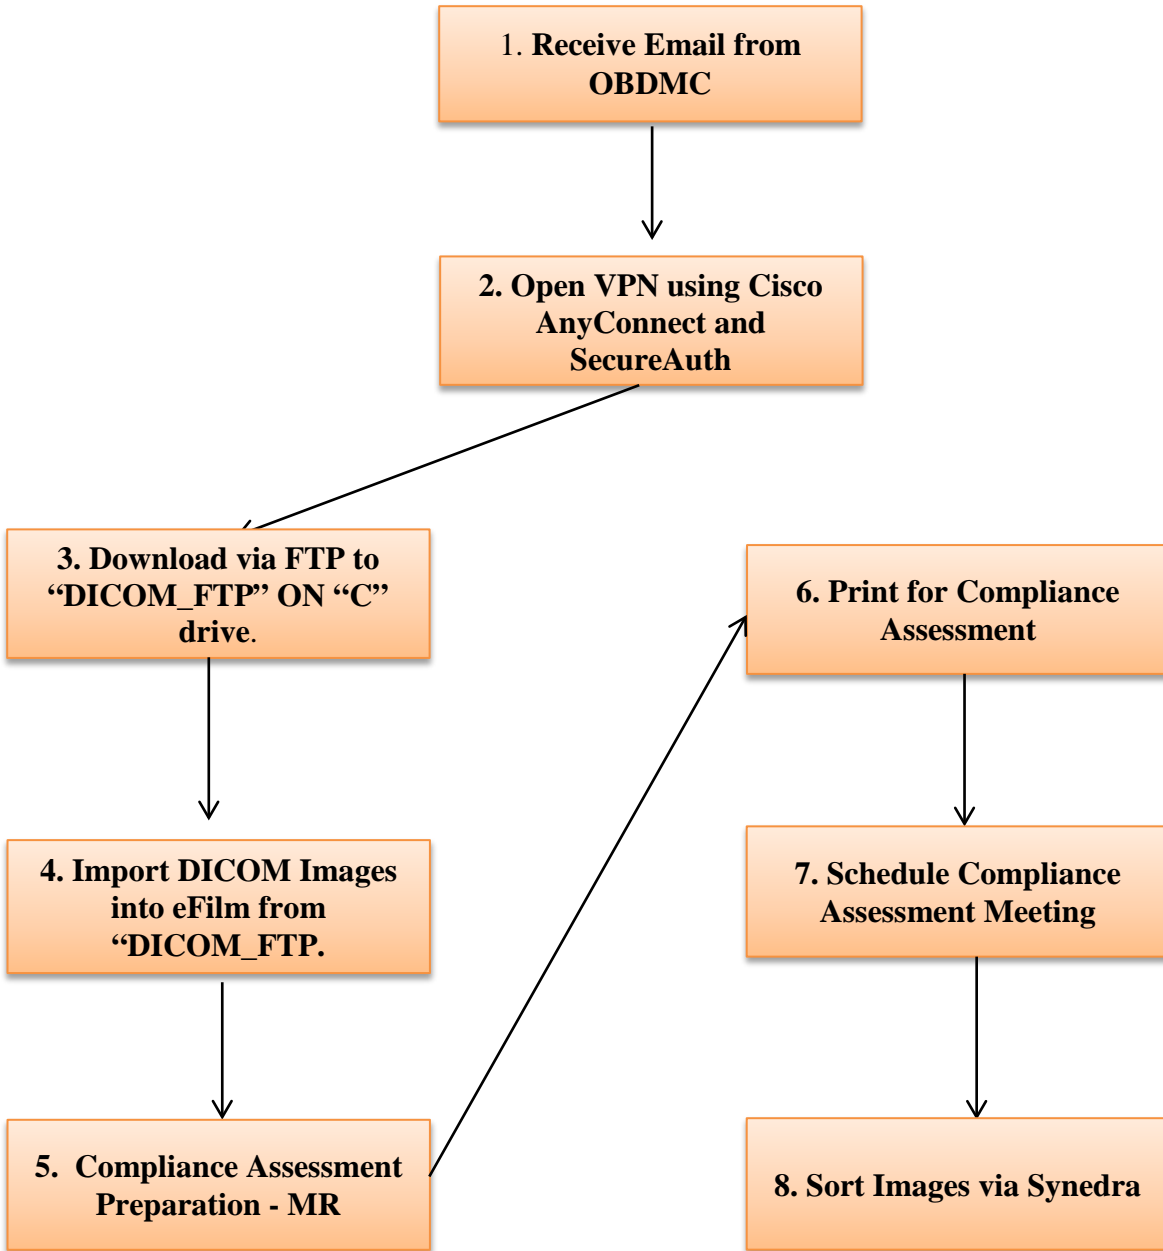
1. Receive Email from OBDMC

2. Open VPN using Cisco AnyConnect and SecureAuth

3. Download via FTP to “DICOM_FTP” ON “C” drive.

4. Import DICOM Images into eFilm from “DICOM_FTP.

5. Compliance Assessment Preparation - MR

6. Print for Compliance Assessment

7. Schedule Compliance Assessment Meeting

8. Sort Images via Synedra